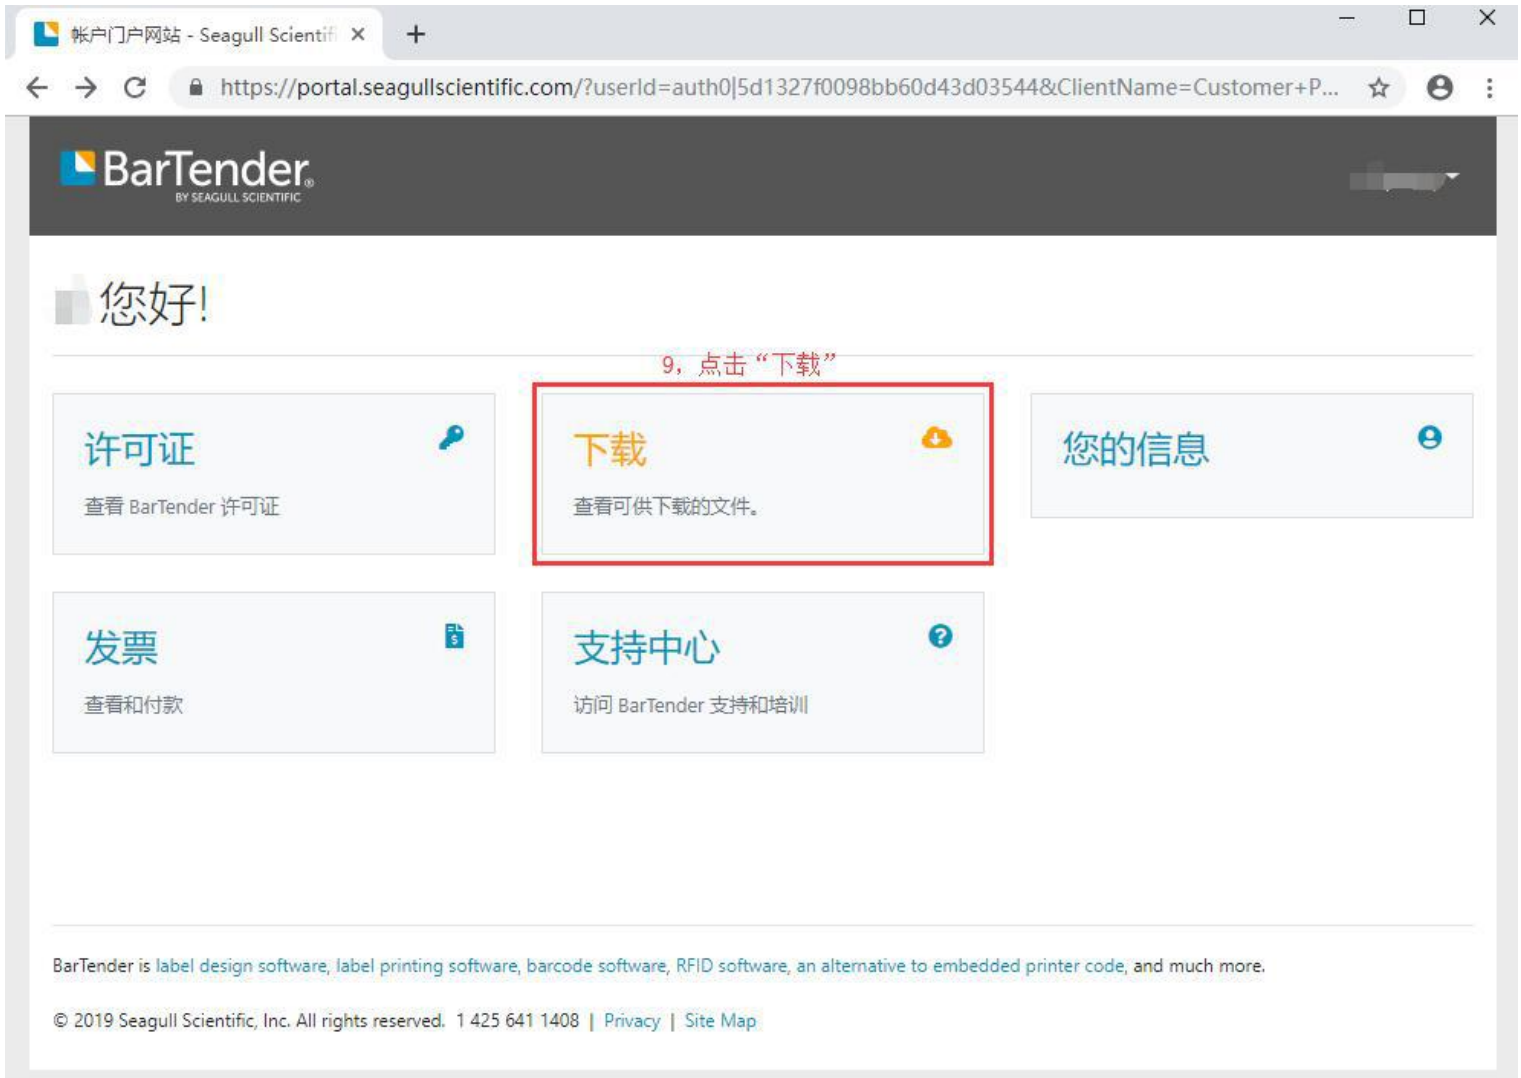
帐户门户网站 - Seagull Scientif ×

https://portal.seagullscientific.com/?userId=auth0|5d1327f0098bb60d43d03544&ClientName=Customer+P...

BarTender
BY SEAGULL SCIENTIFIC

您好!

9，点击“下载”

许可证
查看 BarTender 许可证

下载
查看可供下载的文件。

您的信息

发票
查看和付款

支持中心
访问 BarTender 支持和培训

BarTender is label design software, label printing software, barcode software, RFID software, an alternative to embedded printer code, and much more.

© 2019 Seagull Scientific, Inc. All rights reserved. 1 425 641 1408 | Privacy | Site Map